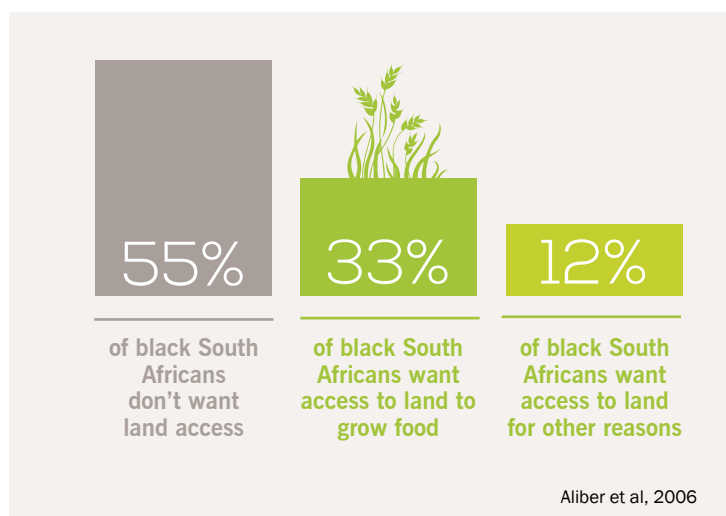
55%

of black South Africans don't want land access

33%

of black South Africans want access to land to grow food

12%

of black South Africans want access to land for other reasons

Aliber et al, 2006